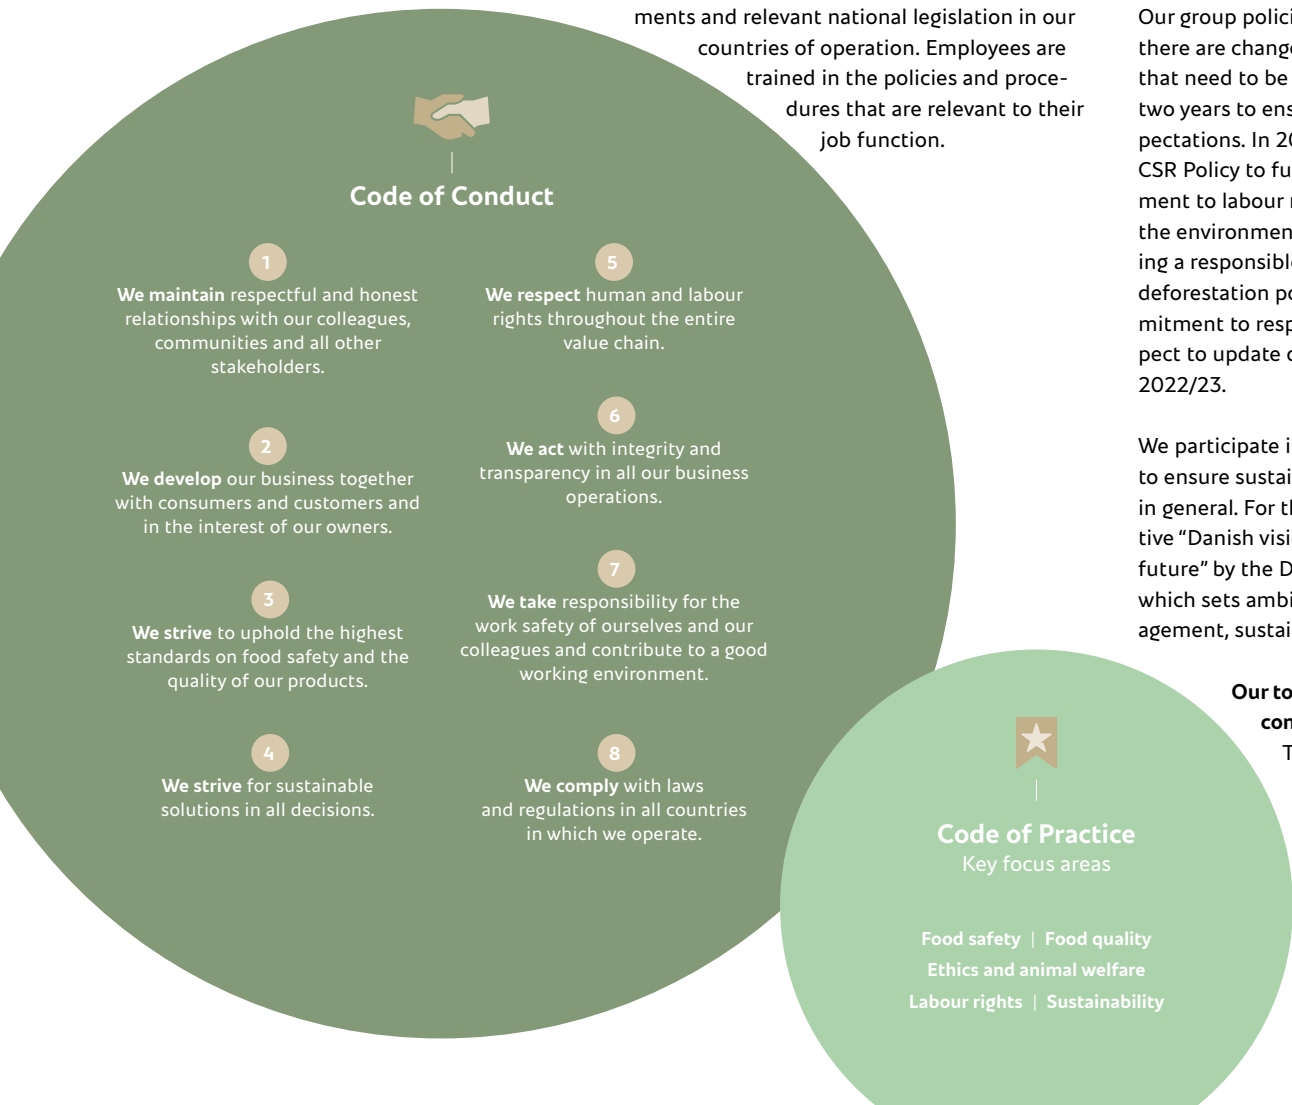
ments and relevant national legislation in our countries of operation. Employees are trained in the policies and procedures that are relevant to their job function.

Our group polici there are chang that need to be two years to ens pectations. In 2 CSR Policy to fu ment to labour the environmen ing a responsibl deforestation p mitment to resp pect to update 2022/23.

We participate i to ensure sustai in general. For t tive "Danish visi future" by the D which sets ambi agement, sustai

Our to con T

Code of Conduct

1
We maintain respectful and honest relationships with our colleagues, communities and all other stakeholders.

2
We develop our business together with consumers and customers and in the interest of our owners.

3
We strive to uphold the highest standards on food safety and the quality of our products.

4
We strive for sustainable solutions in all decisions.

5
We respect human and labour rights throughout the entire value chain.

6
We act with integrity and transparency in all our business operations.

7
We take responsibility for the work safety of ourselves and our colleagues and contribute to a good working environment.

8
We comply with laws and regulations in all countries in which we operate.

Code of Practice
Key focus areas

Food safety | Food quality
Ethics and animal welfare
Labour rights | Sustainability